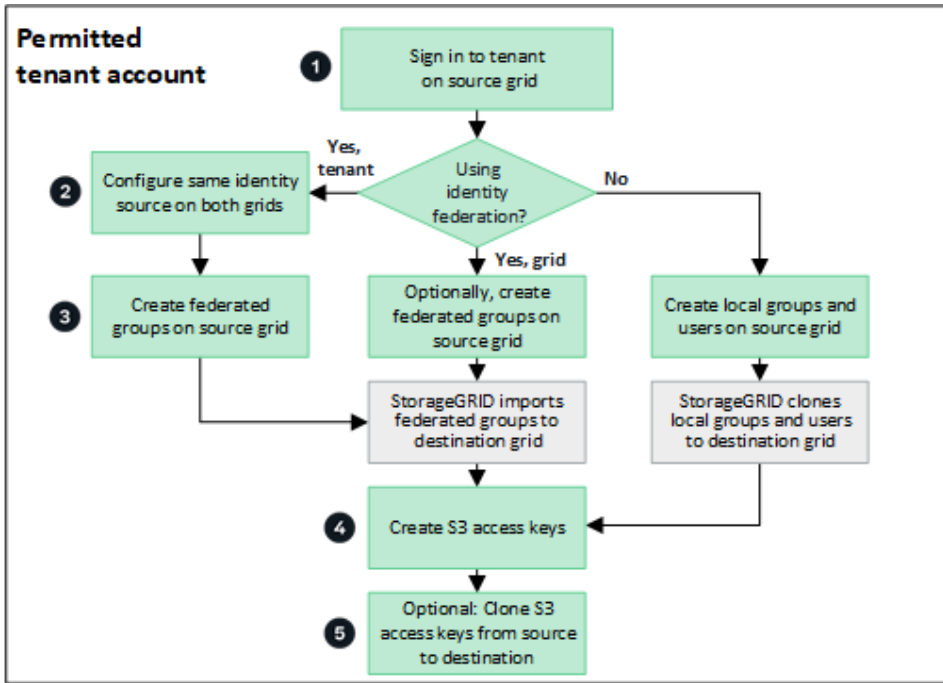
Permitted tenant account

1

Sign in to tenant on source grid

Using identity federation?

Yes, tenant

No

2

Configure same identity source on both grids

Yes, grid

3

Create federated groups on source grid

Optionally, create federated groups on source grid

Create local groups and users on source grid

StorageGRID imports federated groups to destination grid

StorageGRID clones local groups and users to destination grid

4

Create S3 access keys

5

Optional: Clone S3 access keys from source to destination